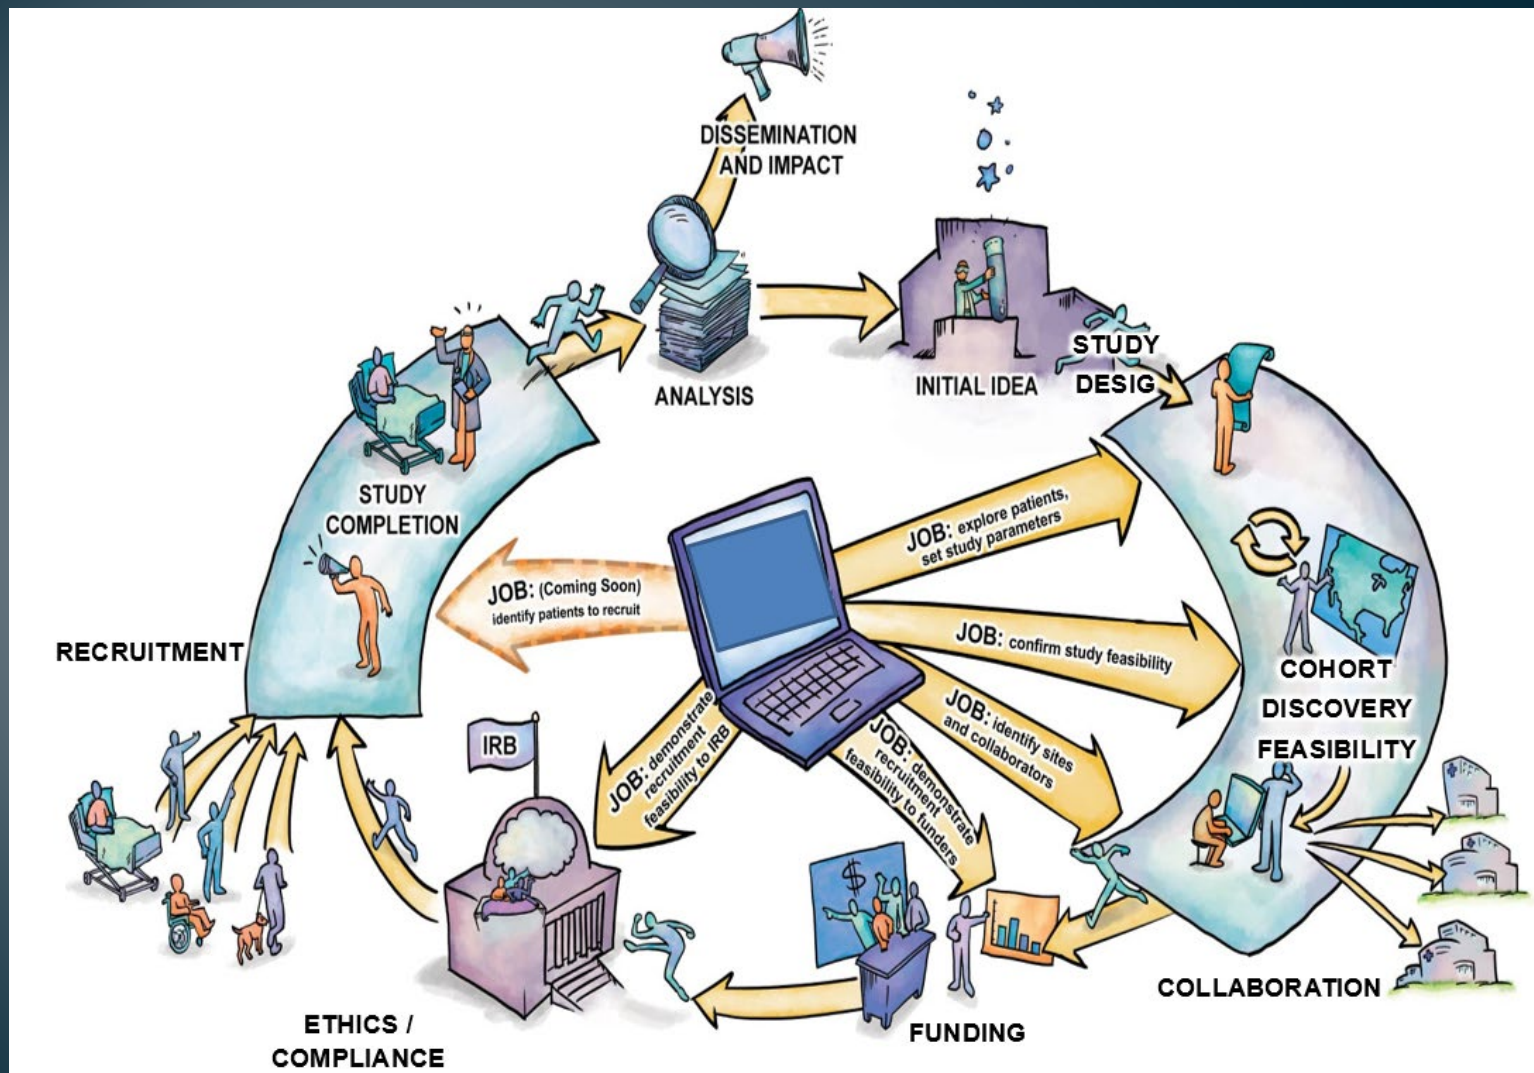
DISSEMINATION AND IMPACT

ANALYSIS

INITIAL IDEA

STUDY DESIG

STUDY COMPLETION

JOB: explore patients, set study parameters

JOB: (Coming Soon) identify patients to recruit

JOB: confirm study feasibility

RECRUITMENT

COHORT DISCOVERY FEASIBILITY

JOB: identify sites and collaborators

IRB

JOB: demonstrate recruitment feasibility to IRB

JOB: demonstrate recruitment feasibility to funders

$

COLLABORATION

ETHICS / COMPLIANCE

FUNDING